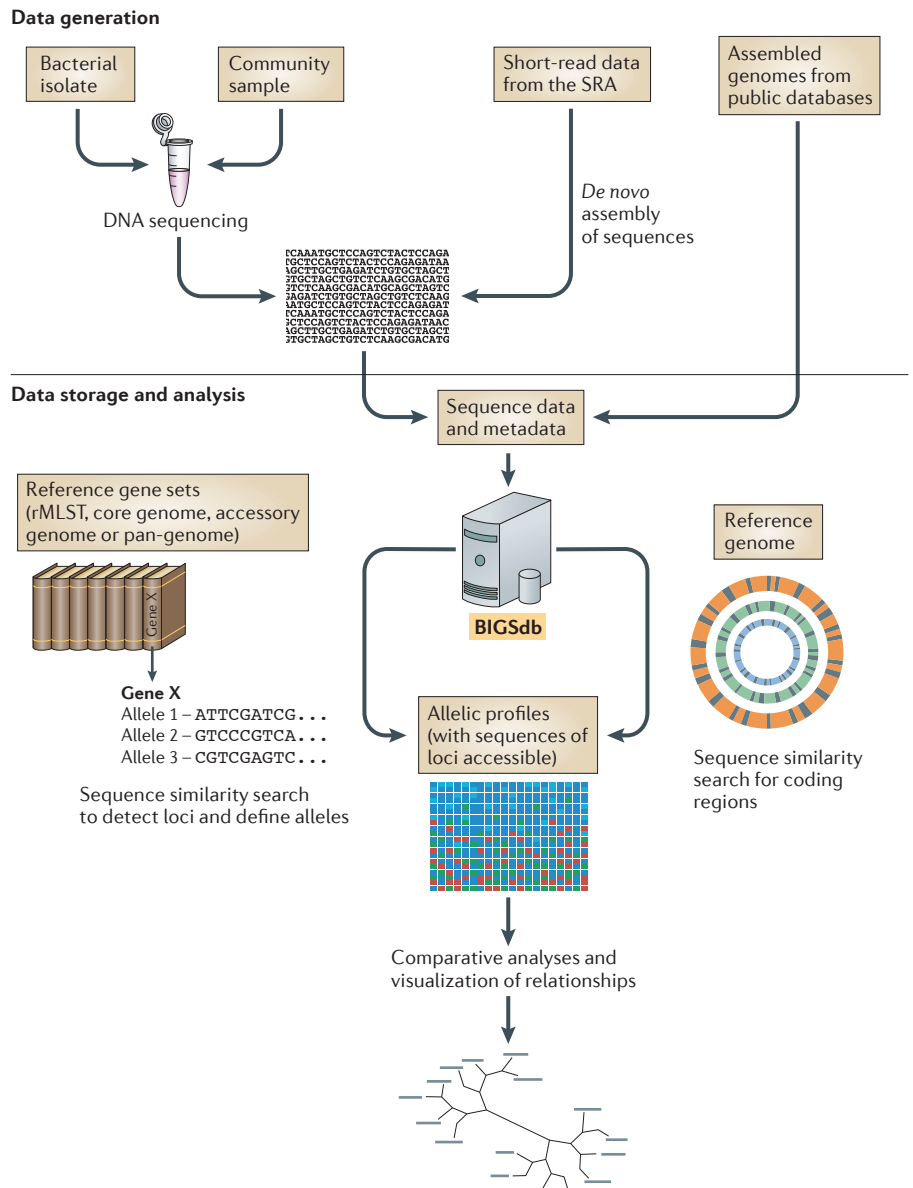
Data generation

Bacterial isolate

Community sample

Short-read data from the SRA

Assembled genomes from public databases

DNA sequencing

De novo assembly of sequences

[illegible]CAAATGCTCCAGTCTACTCCAGA
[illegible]GCTCCAGTCTACTCCAGAGATAA
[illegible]AGCTTGCTGAGATCTGTGCTAGCT
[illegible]GTGCTAGCTGTCTCAAGCGACATG
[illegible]GTCTCAAGCGACATGCAGCTAGTC
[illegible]GAGATCTGTGCTAGCTGTCTCAAG
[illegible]AATGCTCCAGTCTACTCCAGAGAT
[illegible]CAAATGCTCCAGTCTACTCCAGA
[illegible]GCTCCAGTCTACTCCAGAGATAAC
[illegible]AGCTTGCTGAGATCTGTGCTAGCT
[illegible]GTGCTAGCTGTCTCAAGCGACATG

Data storage and analysis

Sequence data and metadata

Reference gene sets (rMLST, core genome, accessory genome or pan-genome)

Gene X

BIGSdb

Reference genome

Gene X
Allele 1 – ATTCGATCG...
Allele 2 – GTCCCGTCA...
Allele 3 – CGTCGAGTC...

Allelic profiles (with sequences of loci accessible)

Sequence similarity search to detect loci and define alleles

Sequence similarity search for coding regions

Comparative analyses and visualization of relationships